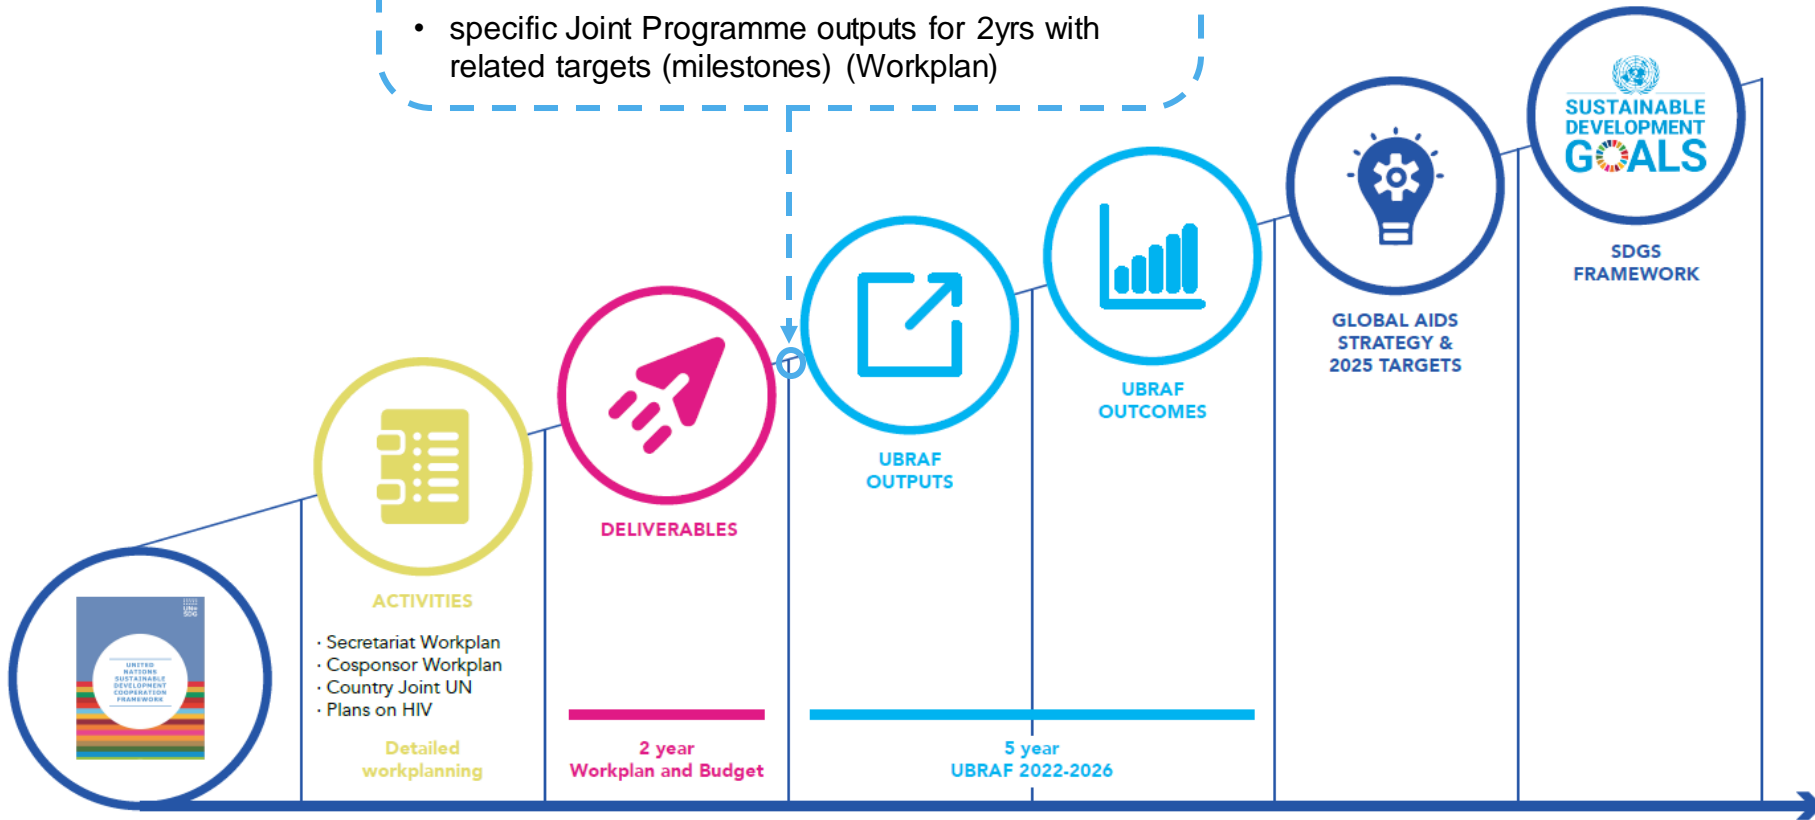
• specific Joint Programme outputs for 2yrs with related targets (milestones) (Workplan)

SUSTAINABLE DEVELOPMENT GOALS

SDGS FRAMEWORK

GLOBAL AIDS STRATEGY & 2025 TARGETS

UBRAF OUTCOMES

UBRAF OUTPUTS

DELIVERABLES

ACTIVITIES

· Secretariat Workplan
· Cosponsor Workplan
· Country Joint UN
· Plans on HIV

UNITED NATIONS SUSTAINABLE DEVELOPMENT COOPERATION FRAMEWORK

Detailed workplanning

2 year Workplan and Budget

5 year UBRAF 2022-2026